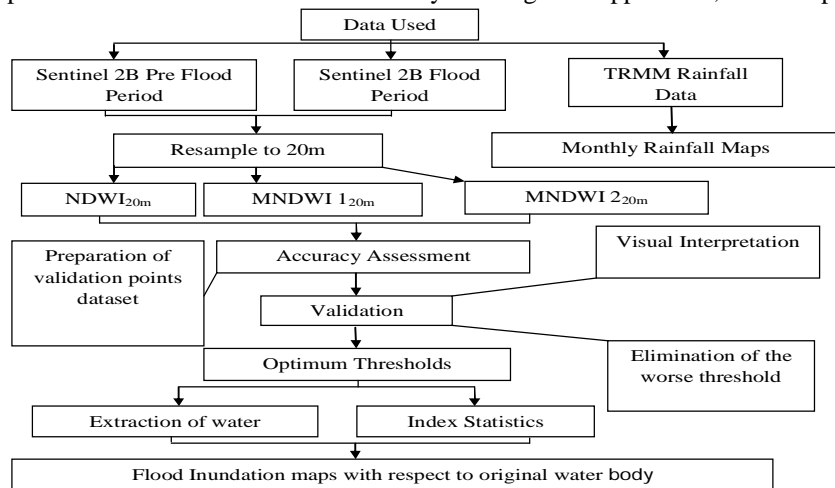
Data Used

Sentinel 2B Pre Flood Period

Sentinel 2B Flood Period

TRMM Rainfall Data

Resample to 20m

Monthly Rainfall Maps

NDWI$_{20m}$

MNDWI 1$_{20m}$

MNDWI 2$_{20m}$

Preparation of validation points dataset

Accuracy Assessment

Visual Interpretation

Validation

Optimum Thresholds

Elimination of the worse threshold

Extraction of water

Index Statistics

Flood Inundation maps with respect to original water body